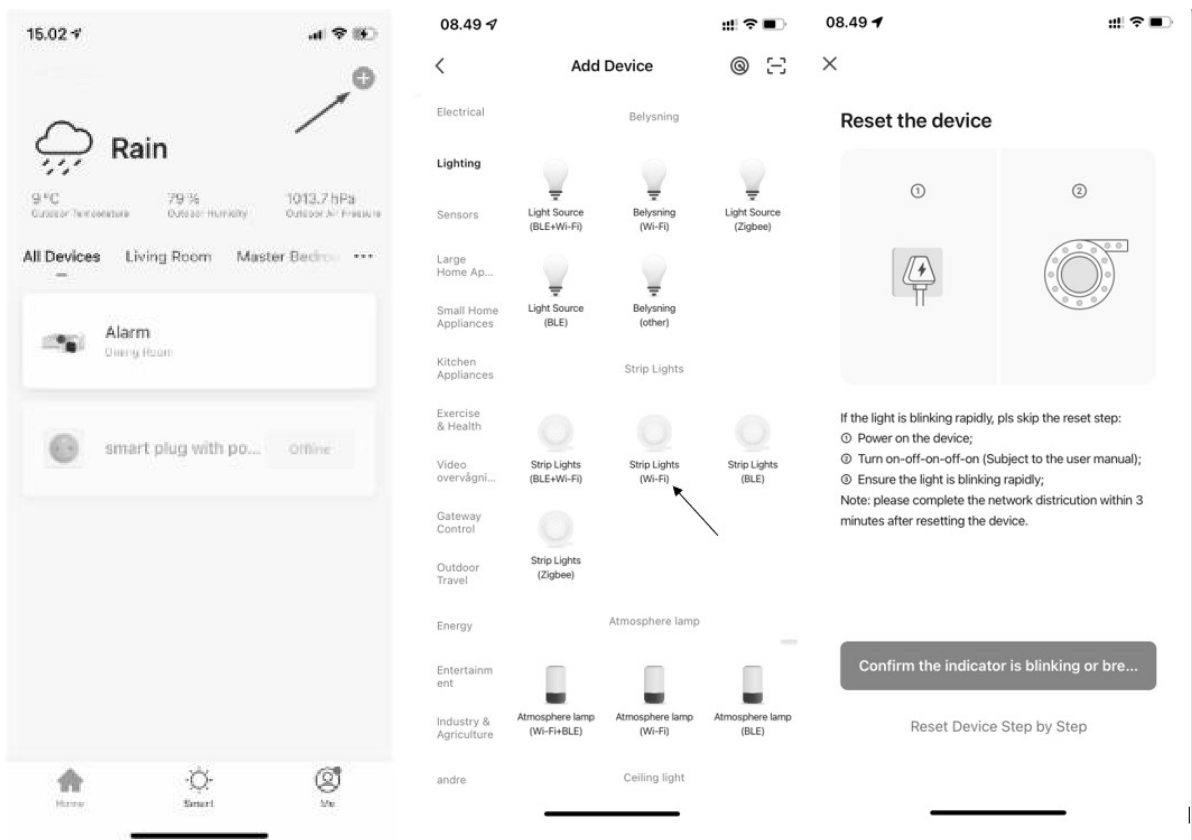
15.02

Rain

9°C
Outdoor Temperature

79 %
Outdoor Humidity

1013.7 hPa
Outdoor Air Pressure

All Devices Living Room Master Bedro ···

Alarm
Dining Room

smart plug with po... Offline

Home Smart Me

08.49

Add Device

Electrical
Lighting
Sensors
Large Home Ap...
Small Home Appliances
Kitchen Appliances
Exercise & Health
Video overvågni...
Gateway Control
Outdoor Travel
Energy
Entertainment
Industry & Agriculture
andre

Belysning
Light Source (BLE+Wi-Fi)
Belysning (Wi-Fi)
Light Source (Zigbee)
Light Source (BLE)
Belysning (other)

Strip Lights
Strip Lights (BLE+Wi-Fi)
Strip Lights (Wi-Fi)
Strip Lights (BLE)
Strip Lights (Zigbee)

Atmosphere lamp
Atmosphere lamp (Wi-Fi+BLE)
Atmosphere lamp (Wi-Fi)
Atmosphere lamp (BLE)

Ceiling light

08.49

Reset the device

①
②

If the light is blinking rapidly, pls skip the reset step:
① Power on the device;
② Turn on-off-on-off-on (Subject to the user manual);
③ Ensure the light is blinking rapidly;
Note: please complete the network distrucution within 3 minutes after resetting the device.

Confirm the indicator is blinking or bre...

Reset Device Step by Step